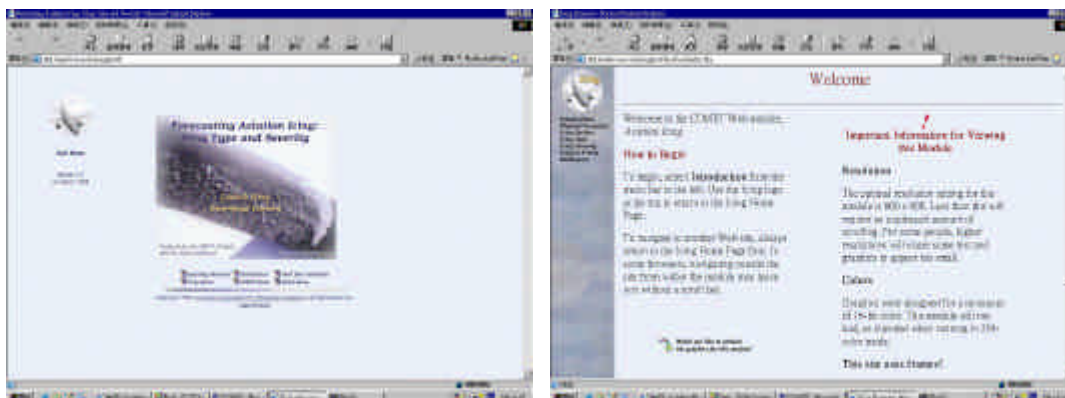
Forecasting Aviation Icing: Icing Type and Severity

Welcome

Welcome to the COMET Web module: Aviation Icing

How to Begin

To begin, select Introduction from the menu bar to the left. Use the Icing logo at the top to return to the Icing Home Page.

To navigate to another Web site, always return to the Icing Home Page first. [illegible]

Important Information for Viewing this Module

Resolution

The optimal resolution setting for this module is 800 x 600. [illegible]

Colors

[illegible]

This site uses frames!